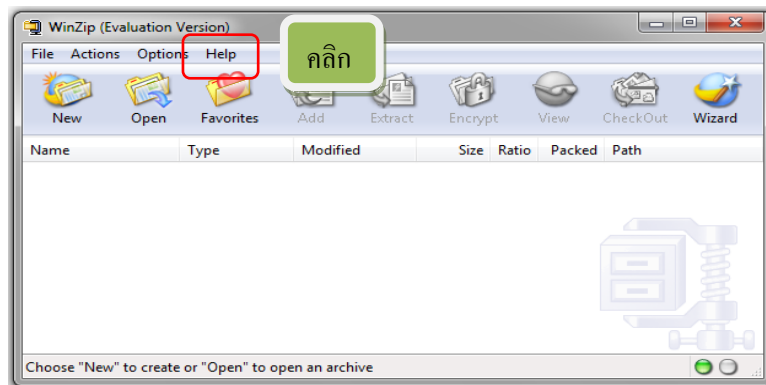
WinZip (Evaluation Version)

File Actions Options Help

คลิก

New Open Favorites Add Extract Encrypt View CheckOut Wizard

| Name | Type | Modified | Size | Ratio | Packed | Path |
|---|---|---|---|---|---|---|

Choose "New" to create or "Open" to open an archive